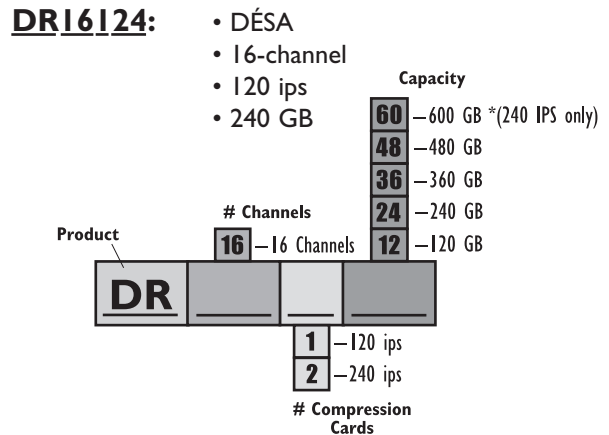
DR16124:

• DÉSA
• 16-channel
• 120 ips
• 240 GB

Capacity

60 –600 GB *(240 IPS only)
48 –480 GB
36 –360 GB
24 –240 GB
12 –120 GB

# Channels

16 –16 Channels

Product

DR

1 –120 ips
2 –240 ips

# Compression Cards